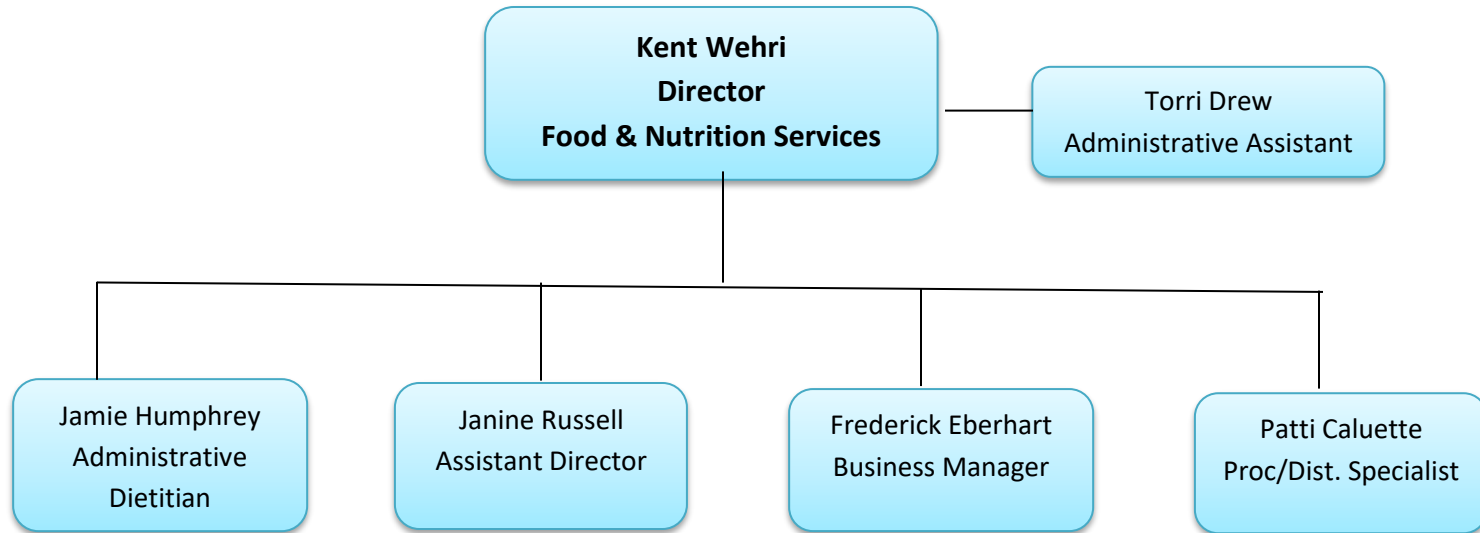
Kent Wehri
Director
Food & Nutrition Services

Torri Drew
Administrative Assistant

Jamie Humphrey
Administrative
Dietitian

Janine Russell
Assistant Director

Frederick Eberhart
Business Manager

Patti Caluette
Proc/Dist. Specialist